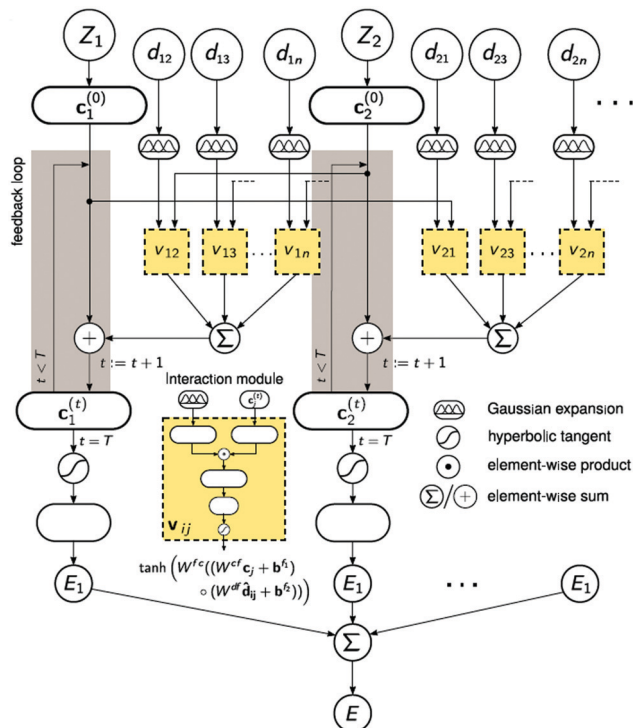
$Z_1$

$d_{12}$ $d_{13}$ $d_{1n}$

$Z_2$

$d_{21}$ $d_{23}$ $d_{2n}$

$\mathbf{c}_1^{(0)}$

$\mathbf{c}_2^{(0)}$

. . .

feedback loop

$v_{12}$ $v_{13}$ . . . $v_{1n}$

$v_{21}$ $v_{23}$ . . . $v_{2n}$

$+$ $\Sigma$

$+$ $\Sigma$

$t < T$

$t := t+1$

$t < T$

$t := t+1$

Interaction module

$\mathbf{c}_j^{(t)}$

$\mathbf{c}_1^{(t)}$

$\mathbf{c}_2^{(t)}$

$t = T$

$t = T$

Gaussian expansion

hyperbolic tangent

element-wise product

$\Sigma$ / $+$ element-wise sum

$\mathbf{v}_{ij}$

$\tanh\left(W^{fc}((W^{cf}\mathbf{c}_j + \mathbf{b}^{f_1}) \circ (W^{df}\hat{\mathbf{d}}_{ij} + \mathbf{b}^{f_2}))\right)$

$E_1$ $E_1$ . . . $E_1$

$\Sigma$

$E$